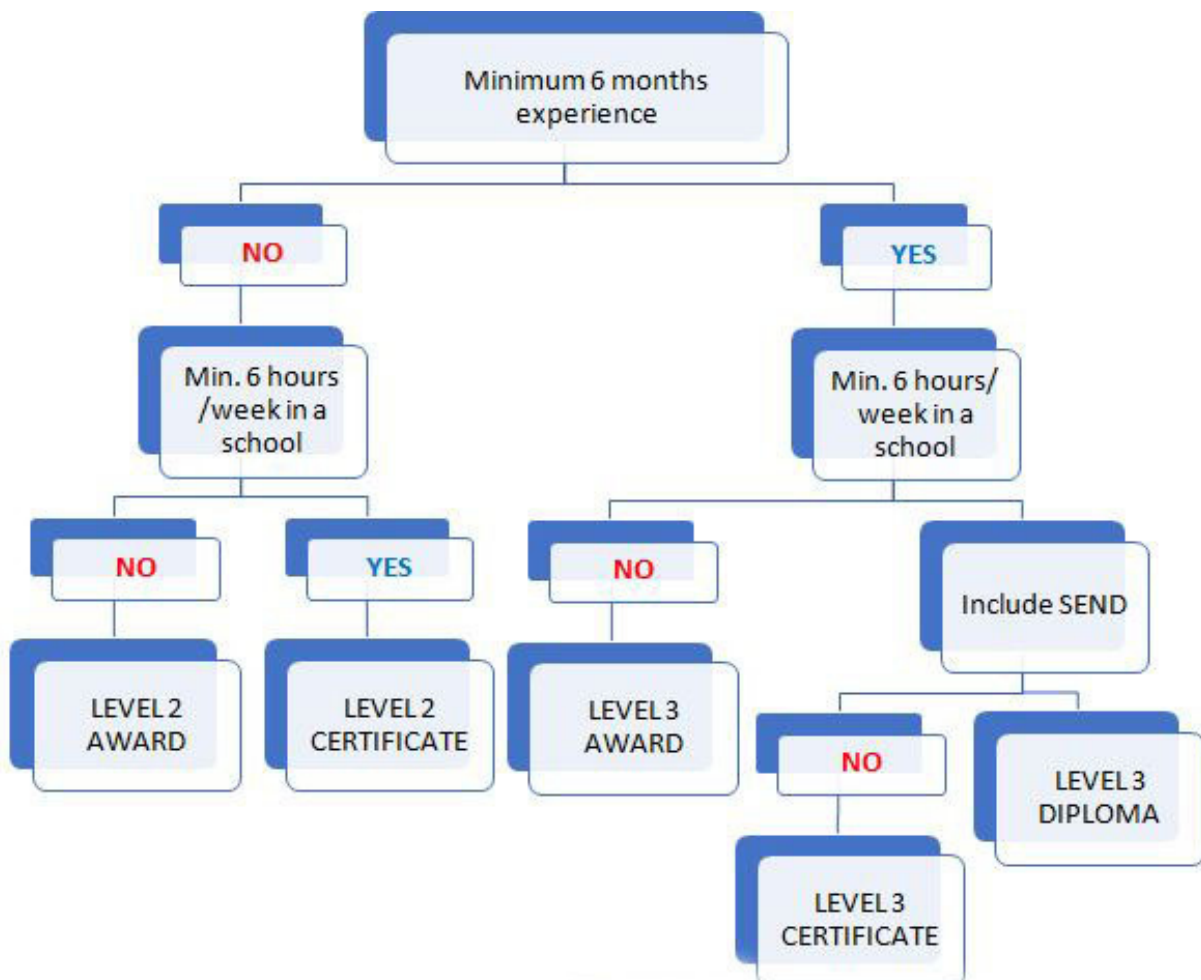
Minimum 6 months experience

NO

YES

Min. 6 hours /week in a school

Min. 6 hours/ week in a school

NO

YES

NO

Include SEND

LEVEL 2 AWARD

LEVEL 2 CERTIFICATE

LEVEL 3 AWARD

NO

LEVEL 3 DIPLOMA

LEVEL 3 CERTIFICATE